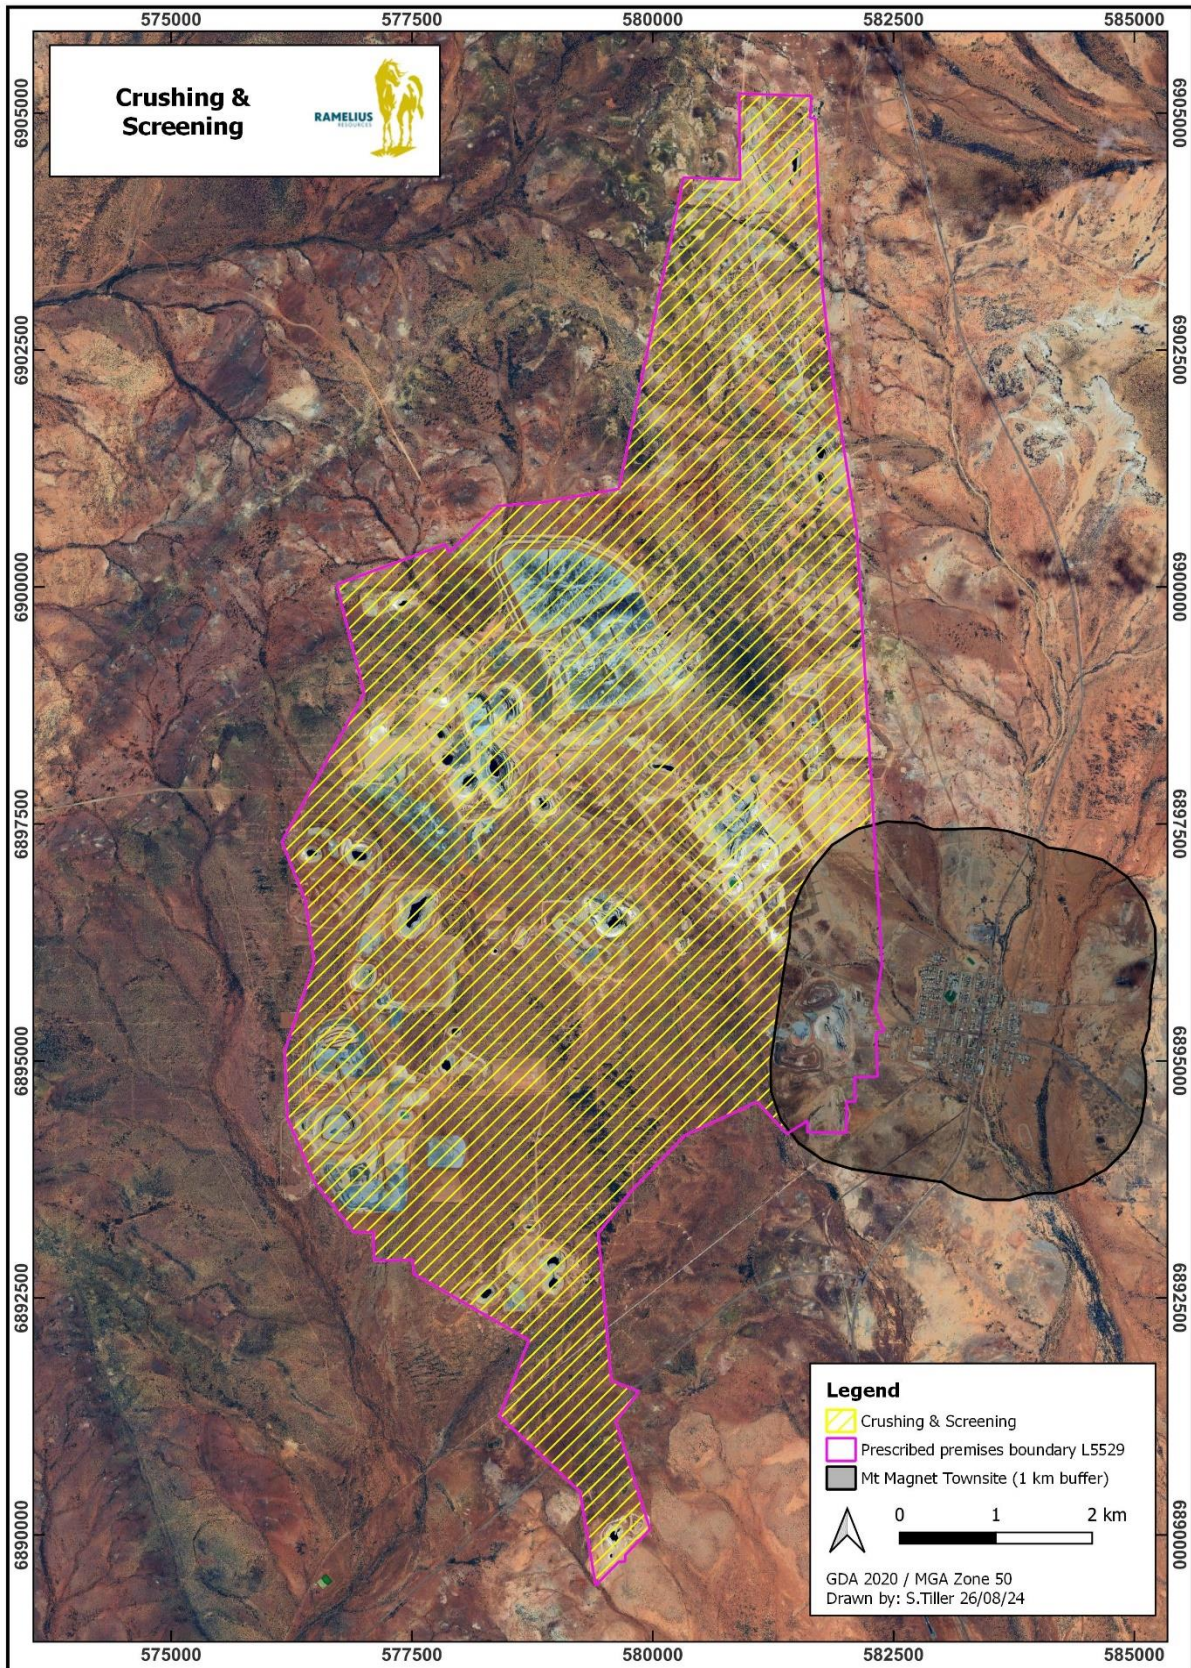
575000 577500 580000 582500 585000

Crushing & Screening

RAMELIUS RESOURCES

6905000
6902500
6900000
6897500
6895000
6892500
6890000

6905000
6902500
6900000
6897500
6895000
6892500
6890000

Legend
Crushing & Screening
Prescribed premises boundary L5529
Mt Magnet Townsite (1 km buffer)

0 1 2 km

GDA 2020 / MGA Zone 50
Drawn by: S.Tiller 26/08/24

575000 577500 580000 582500 585000